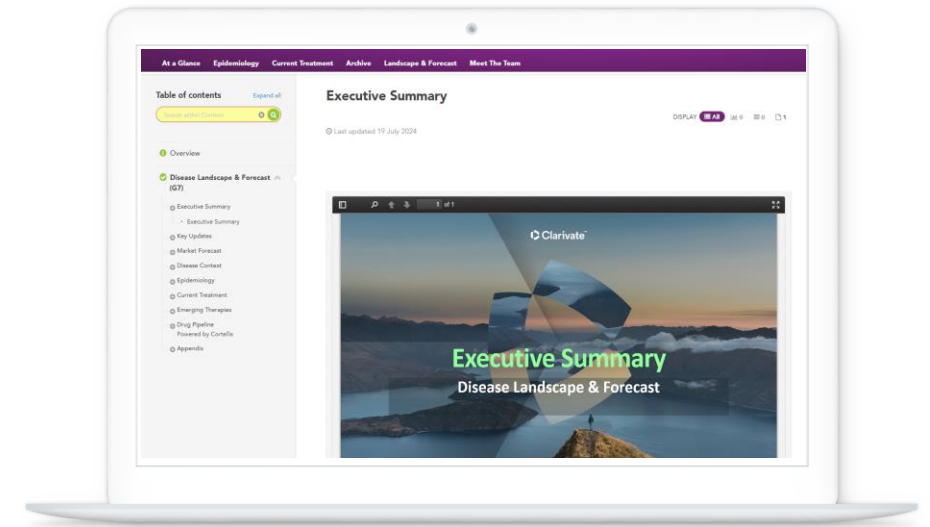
At a Glance Epidemiology Current Treatment Archive Landscape & Forecast Meet The Team

Table of contents Expand all

Search within Content

Overview

Disease Landscape & Forecast (G7)

Executive Summary

Executive Summary

Key Updates

Market Forecast

Disease Context

Epidemiology

Current Treatment

Emerging Therapies

Drug Pipeline Powered by Cortellis

Appendix

Executive Summary

DISPLAY All 0 0 1

Last updated 19 July 2024

1 of 1

Clarivate

Executive Summary

Disease Landscape & Forecast